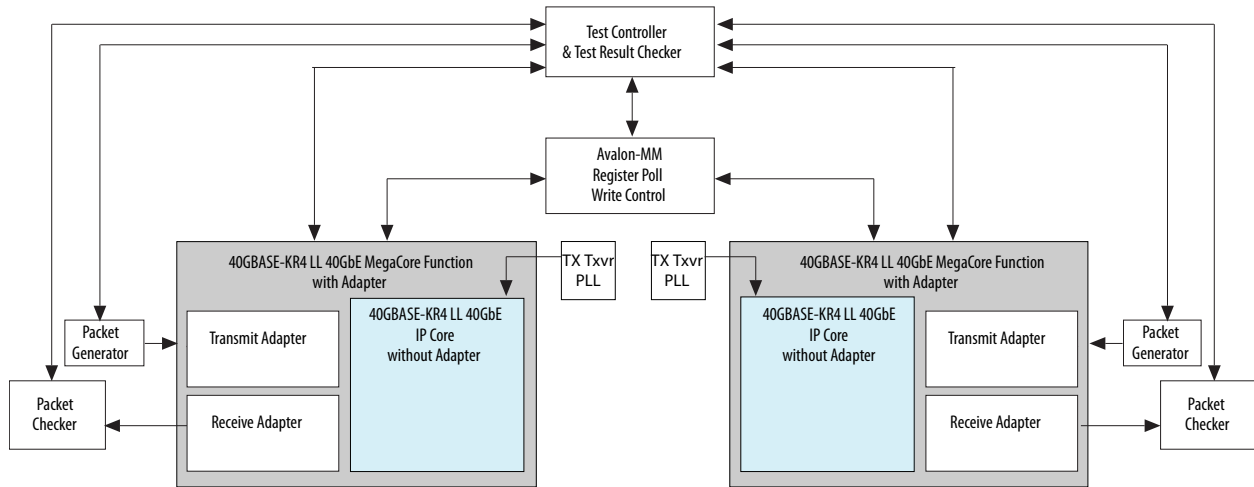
Test Controller
& Test Result Checker

Avalon-MM
Register Poll
Write Control

40GBASE-KR4 LL 40GbE MegaCore Function
with Adapter

TX Txvr
PLL

TX Txvr
PLL

40GBASE-KR4 LL 40GbE MegaCore Function
with Adapter

Packet
Generator

Transmit Adapter

40GBASE-KR4 LL 40GbE
IP Core
without Adapter

40GBASE-KR4 LL 40GbE
IP Core
without Adapter

Transmit Adapter

Packet
Generator

Packet
Checker

Receive Adapter

Receive Adapter

Packet
Checker